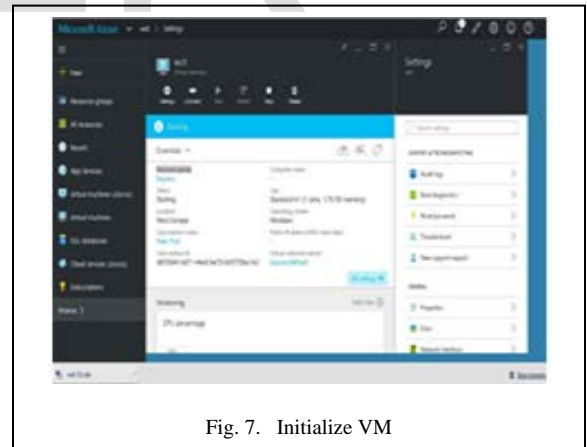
Microsoft Azure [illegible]

New

Resource groups

All resources

Recent

App Services

Virtual machines (classic)

Virtual machines

SQL databases

Cloud services (classic)

Subscriptions

Browse

Settings

Starting

Overview

Windows

Monitoring

CPU percentage

Fig. 7. Initialize VM